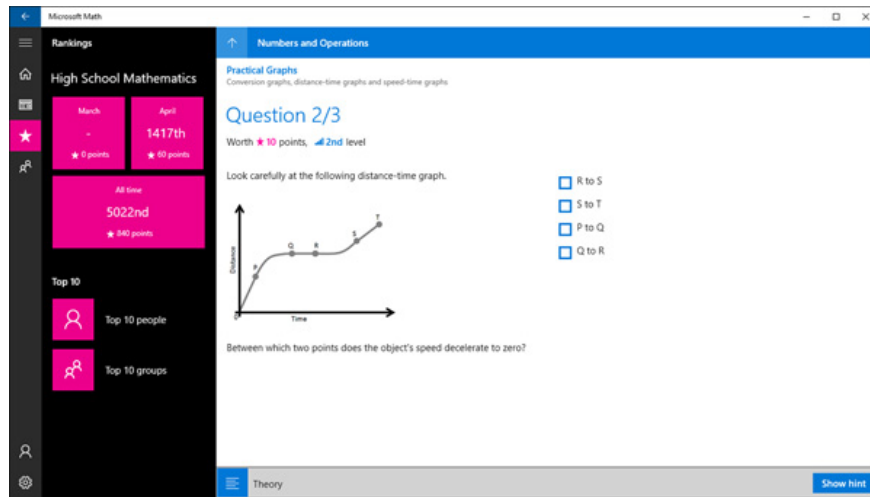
Microsoft Math

Rankings

High School Mathematics

March
-
★ 0 points

April
1417th
★ 60 points

All time
5022nd
★ 840 points

Top 10

Top 10 people

Top 10 groups

Numbers and Operations

Practical Graphs
Conversion graphs, distance-time graphs and speed-time graphs

Question 2/3

Worth ★ 10 points, 2nd level

Look carefully at the following distance-time graph.

Distance
Time
O
P
Q
R
S
T

Between which two points does the object's speed decelerate to zero?

R to S
S to T
P to Q
Q to R

Theory

Show hint